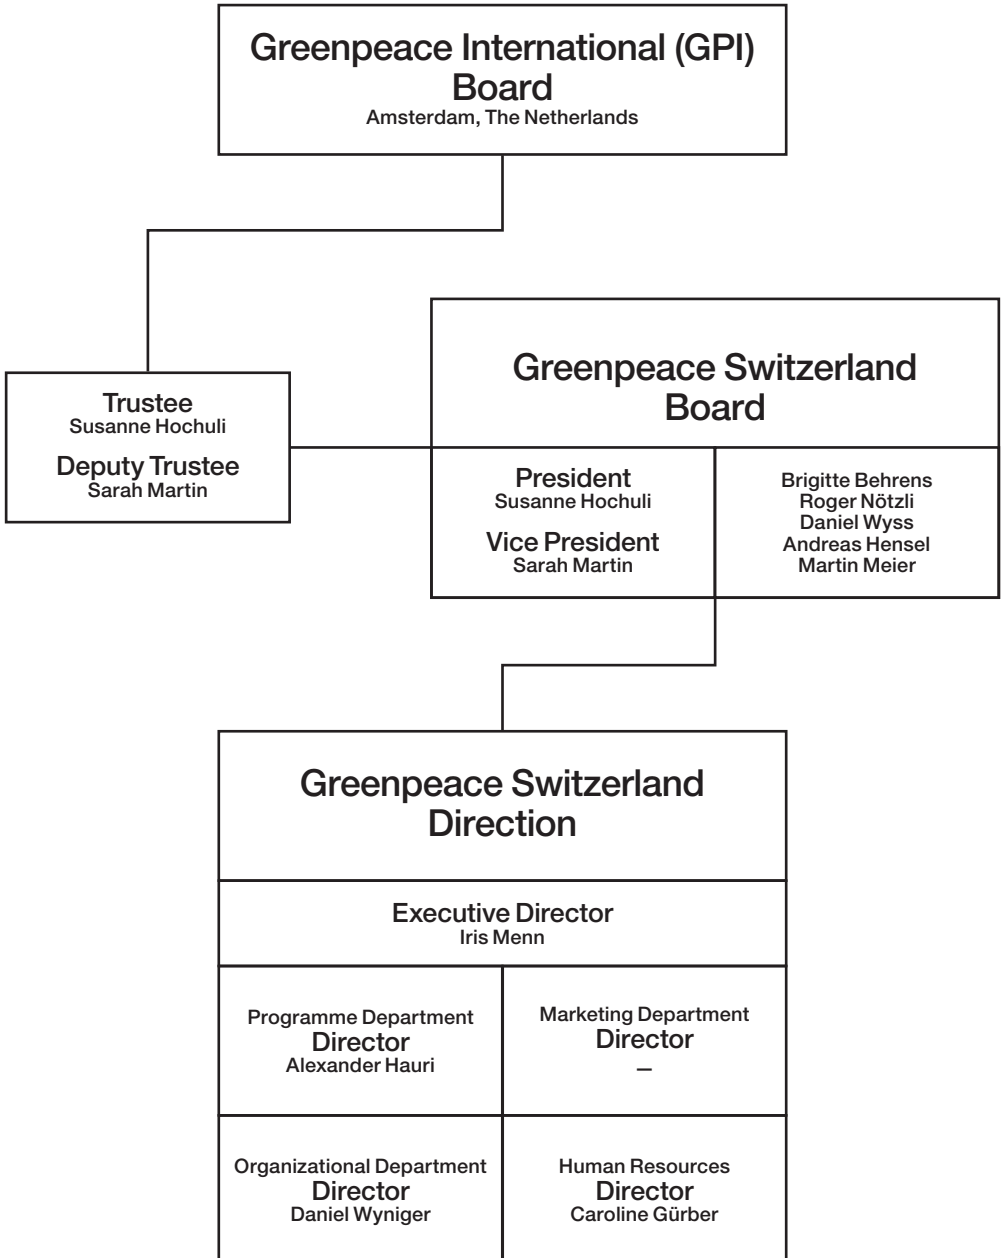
Greenpeace International (GPI) Board
Amsterdam, The Netherlands

Trustee
Susanne Hochuli

Deputy Trustee
Sarah Martin

Greenpeace Switzerland Board

President
Susanne Hochuli

Vice President
Sarah Martin

Brigitte Behrens
Roger Nötzli
Daniel Wyss
Andreas Hensel
Martin Meier

Greenpeace Switzerland Direction

Executive Director
Iris Menn

Programme Department
Director
Alexander Hauri

Marketing Department
Director
–

Organizational Department
Director
Daniel Wyniger

Human Resources
Director
Caroline Gürber